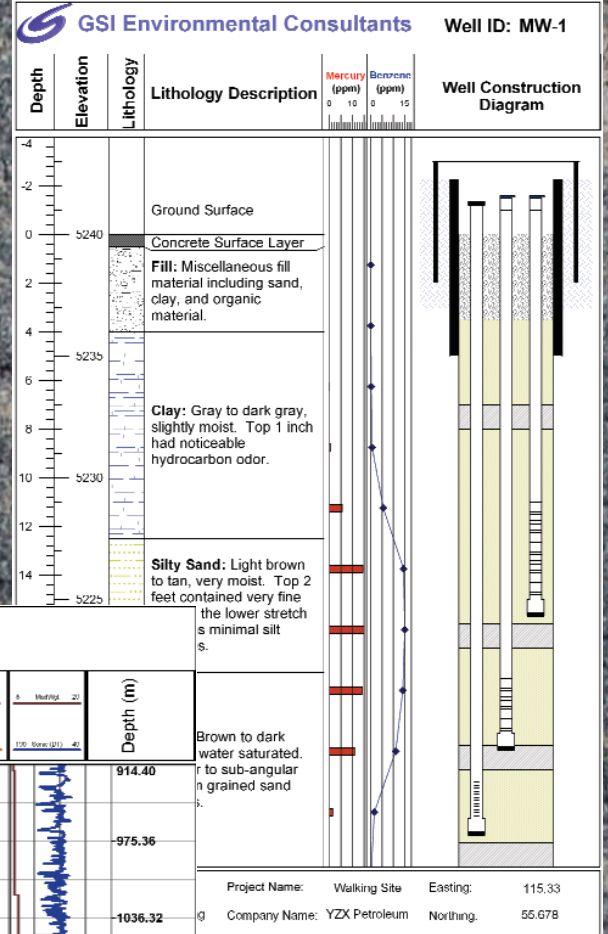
GSI Environmental Consultants

Well ID: MW-1

| Depth | Elevation | Lithology | Lithology Description | Mercury (ppm) 0 10 | Benzene (ppm) 0 15 | Well Construction Diagram |
|---|---|---|---|---|---|---|

-4
-2
0
2
4
6
8
10
12
14

5240
5235
5230
5225

Ground Surface

Concrete Surface Layer

**Fill:** Miscellaneous fill material including sand, clay, and organic material.

**Clay:** Gray to dark gray, slightly moist. Top 1 inch had noticeable hydrocarbon odor.

**Silty Sand:** Light brown to tan, very moist. Top 2 feet contained very fine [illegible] the lower stretch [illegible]s minimal silt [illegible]s.

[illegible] Brown to dark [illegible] water saturated. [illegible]r to sub-angular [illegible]n grained sand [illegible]s.

6 Mud(Kg/L 20

100 Sonic (US) 40

Depth (m)

914.40

975.36

1036.32

Project Name: Walking Site
Easting: 115.33

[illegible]g Company Name: YZX Petroleum
Northing. 55.678